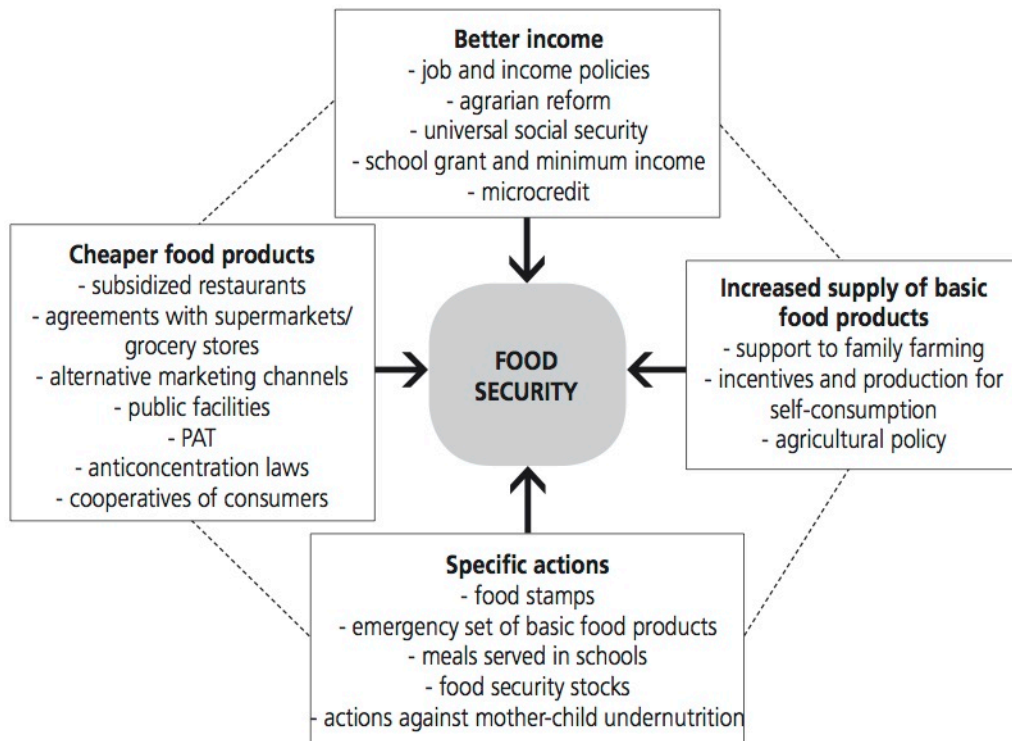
**Better income**
- job and income policies
- agrarian reform
- universal social security
- school grant and minimum income
- microcredit

**Cheaper food products**
- subsidized restaurants
- agreements with supermarkets/ grocery stores
- alternative marketing channels
- public facilities
PAT
- anticoncentration laws
- cooperatives of consumers

FOOD SECURITY

**Increased supply of basic food products**
- support to family farming
- incentives and production for self-consumption
- agricultural policy

**Specific actions**
- food stamps
- emergency set of basic food products
- meals served in schools
- food security stocks
- actions against mother-child undernutrition